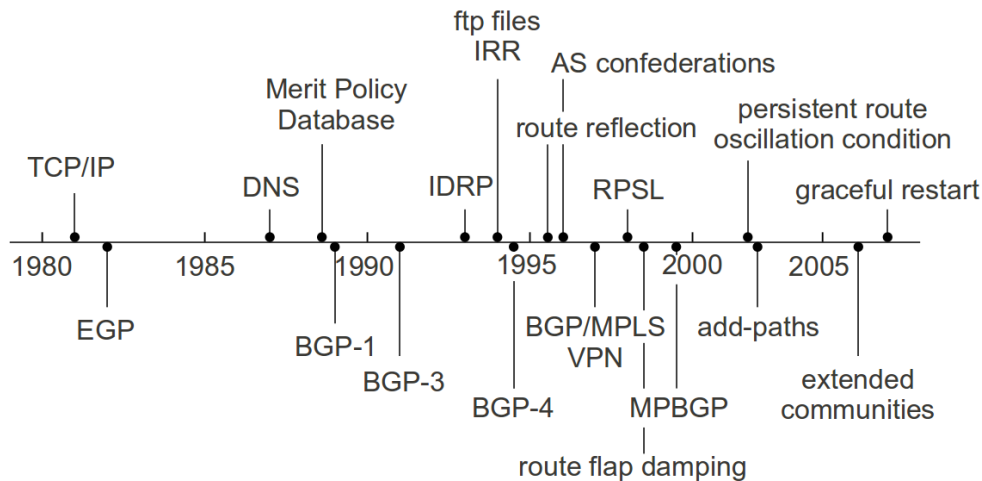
ftp files
IRR

AS confederations

Merit Policy
Database

route reflection

persistent route
oscillation condition

TCP/IP

DNS

IDRP

RPSL

graceful restart

1980

1985

1990

1995

2000

2005

EGP

BGP-1

BGP-3

BGP-4

BGP/MPLS
VPN

MPBGP

add-paths

extended
communities

route flap damping